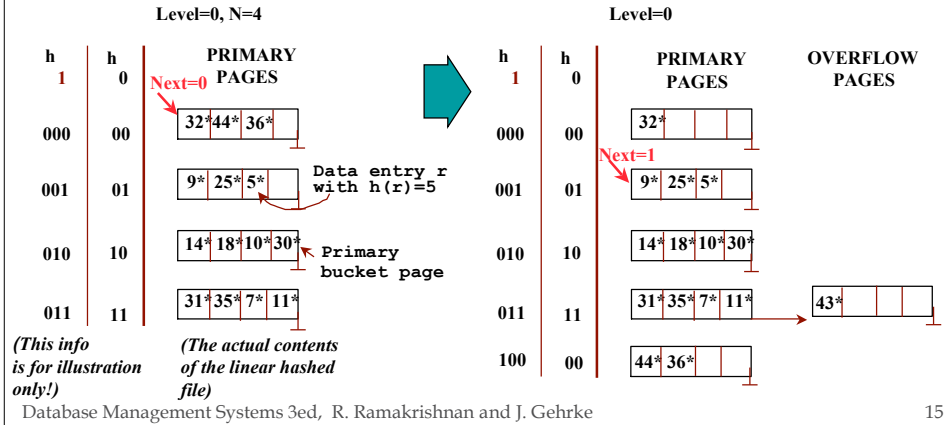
Level=0, N=4

| h 1 | h 0 |
|---|---|
| 000 | 00 |
| 001 | 01 |
| 010 | 10 |
| 011 | 11 |

PRIMARY PAGES

Next=0

32* 44* 36*

9* 25* 5*

Data entry r with h(r)=5

14* 18* 10* 30*

Primary bucket page

31* 35* 7* 11*

(This info is for illustration only!)

(The actual contents of the linear hashed file)

Level=0

| h 1 | h 0 |
|---|---|
| 000 | 00 |
| 001 | 01 |
| 010 | 10 |
| 011 | 11 |
| 100 | 00 |

PRIMARY PAGES

OVERFLOW PAGES

32*

Next=1

9* 25* 5*

14* 18* 10* 30*

31* 35* 7* 11*

43*

44* 36*

Database Management Systems 3ed, R. Ramakrishnan and J. Gehrke

15